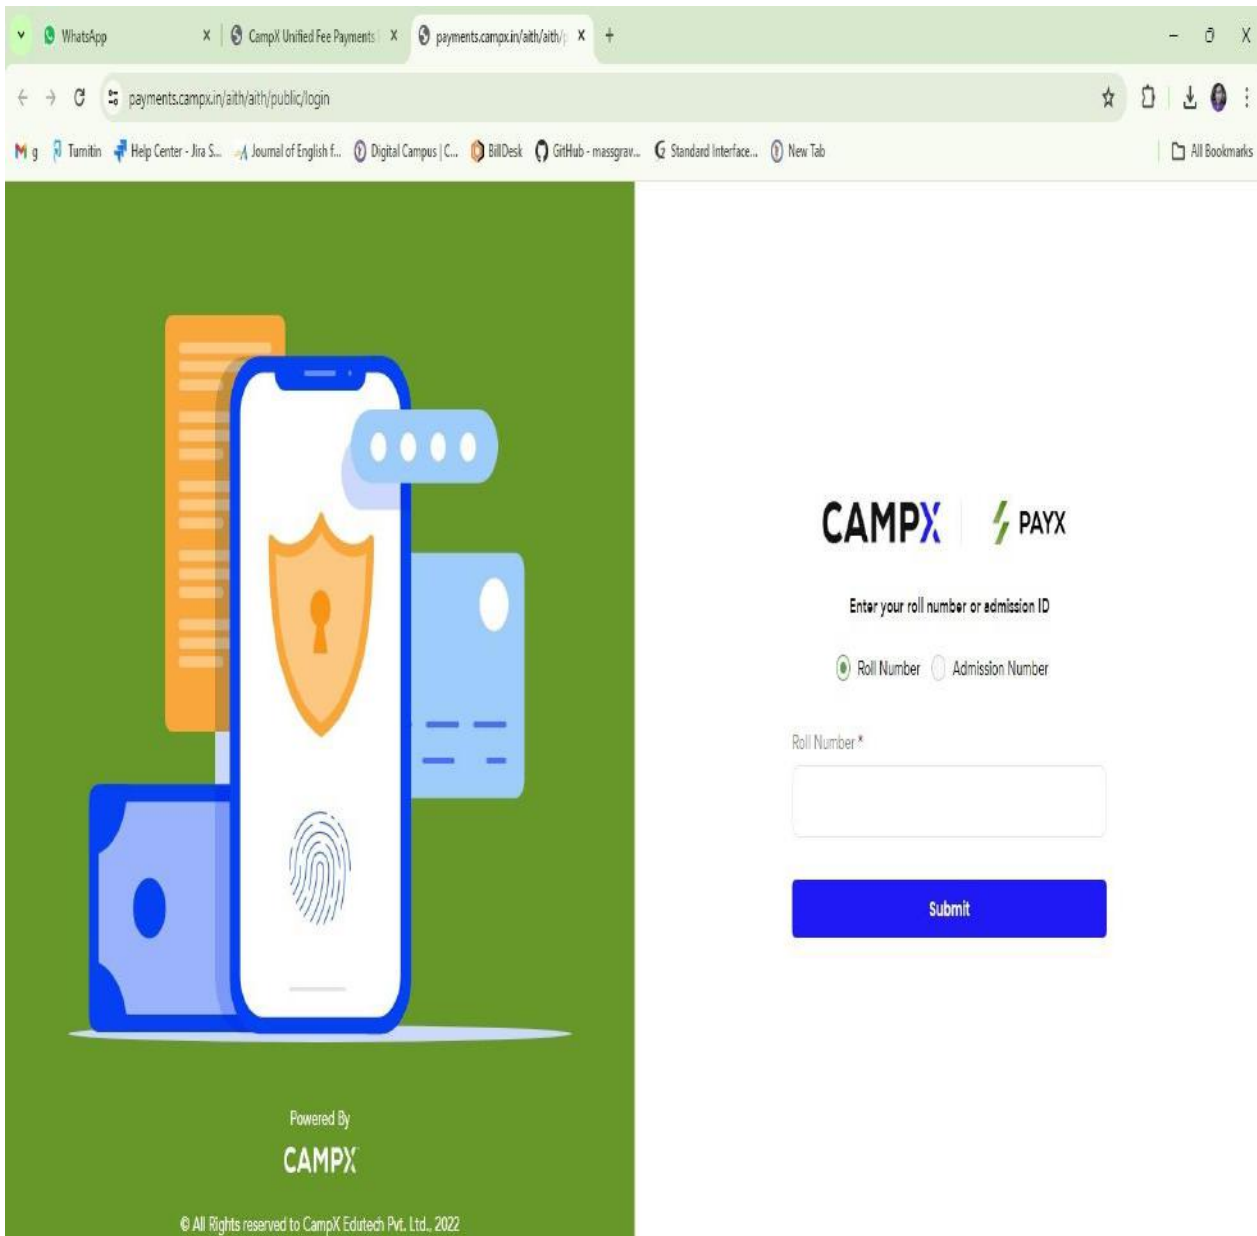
WhatsApp
CampX Unified Fee Payments
payments.campx.in/aith/aith/
payments.campx.in/aith/aith/public/login

g Turnitin Help Center - Jira S... Journal of English f... Digital Campus | C... BillDesk GitHub - massgrav... Standard Interface... New Tab
All Bookmarks

CAMPX | PAYX

Enter your roll number or admission ID

Roll Number Admission Number

Roll Number *

Submit

Powered By
CAMPX
© All Rights reserved to CampX Edutech Pvt. Ltd., 2022